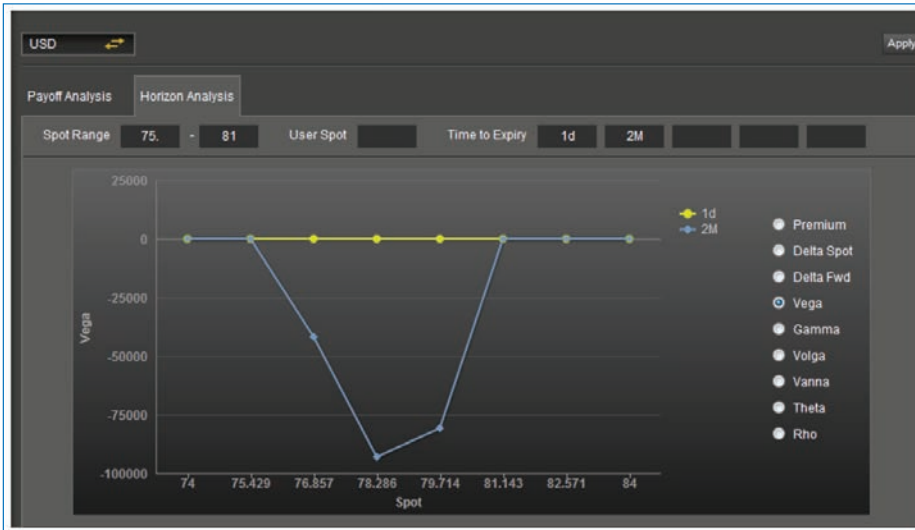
USD

Apply

Payoff Analysis

Horizon Analysis

Spot Range 75. - 81

User Spot

Time to Expiry 1d 2M

25000
0
-25000
-50000
-75000
-100000

Vega

74 75.429 76.857 78.286 79.714 81.143 82.571 84

Spot

1d
2M

Premium
Delta Spot
Delta Fwd
Vega
Gamma
Volga
Vanna
Theta
Rho